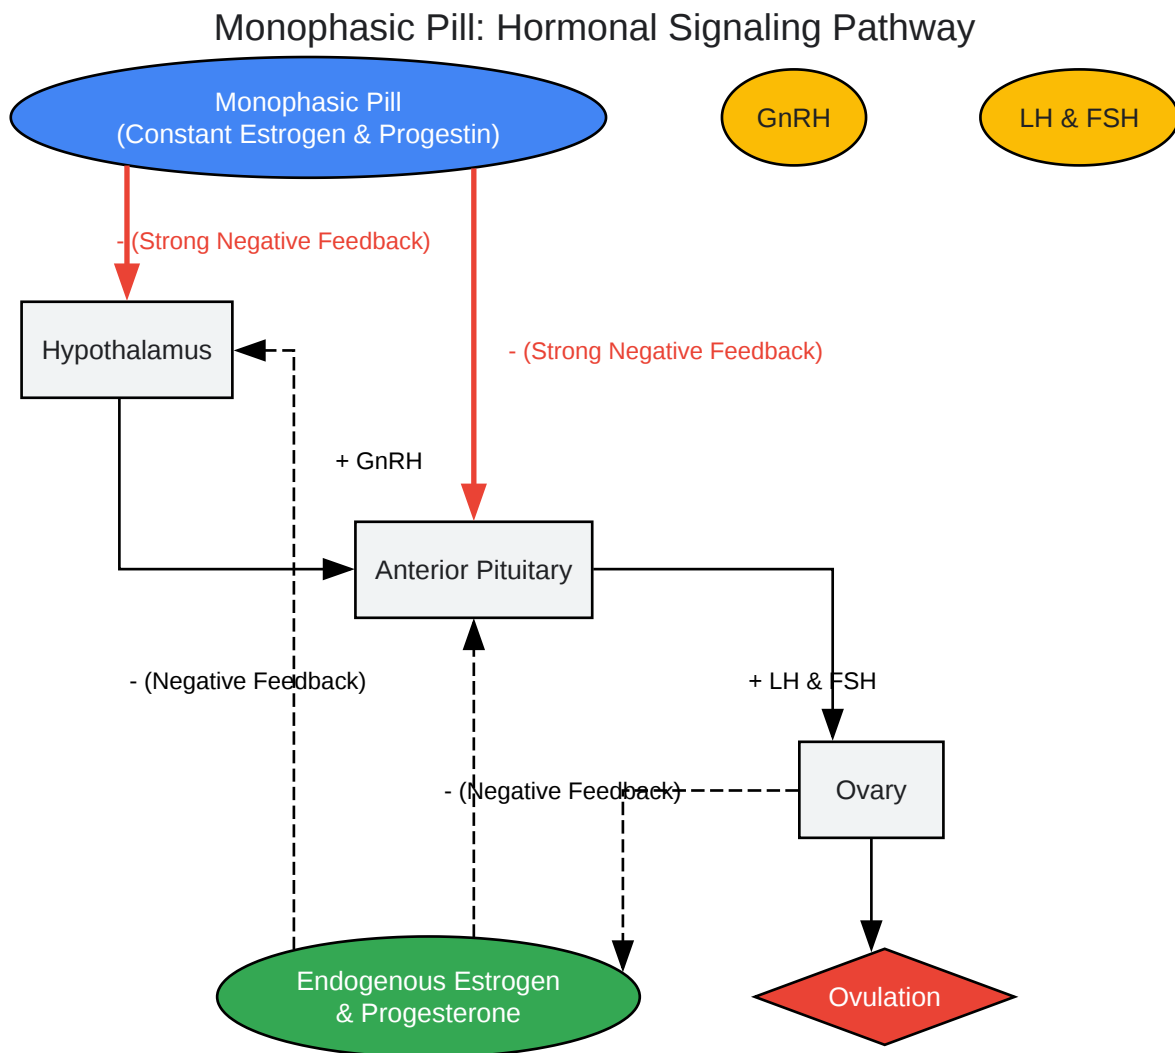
Monophasic Pill: Hormonal Signaling Pathway

Monophasic Pill
(Constant Estrogen & Progestin)

GnRH

LH & FSH

- (Strong Negative Feedback)

Hypothalamus

- (Strong Negative Feedback)

+ GnRH

Anterior Pituitary

- (Negative Feedback)

+ LH & FSH

- (Negative Feedback)

Ovary

Endogenous Estrogen
& Progesterone

Ovulation